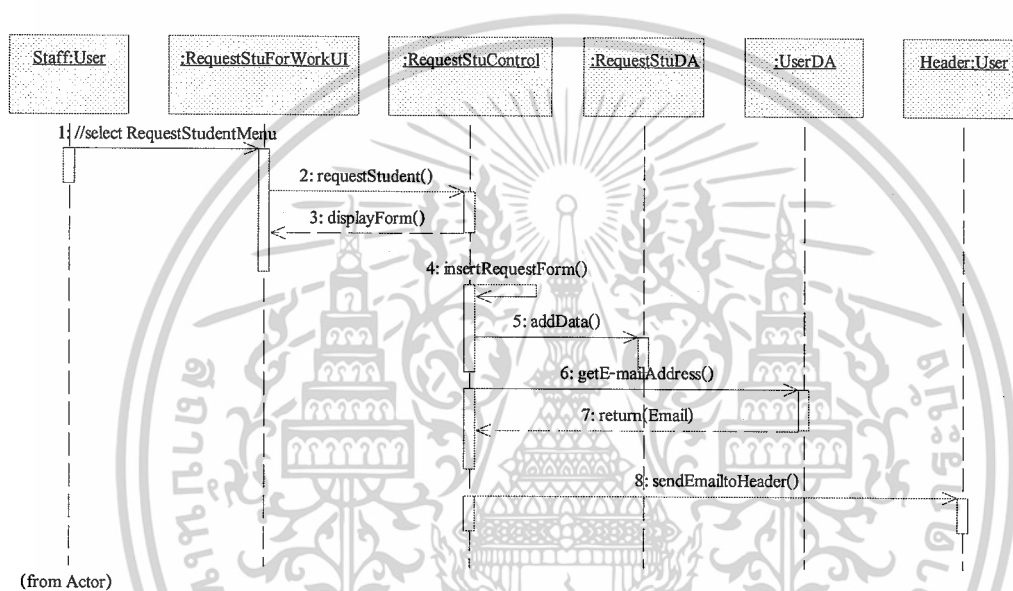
Staff:User

:RequestStuForWorkUI

:RequestStuControl

:RequestStuDA

:UserDA

Header:User

1: //select RequestStudentMenu

2: requestStudent()

3: displayForm()

4: insertRequestForm()

5: addData()

6: getE-mailAddress()

7: return(Email)

8: sendEmailtoHeader()

(from Actor)